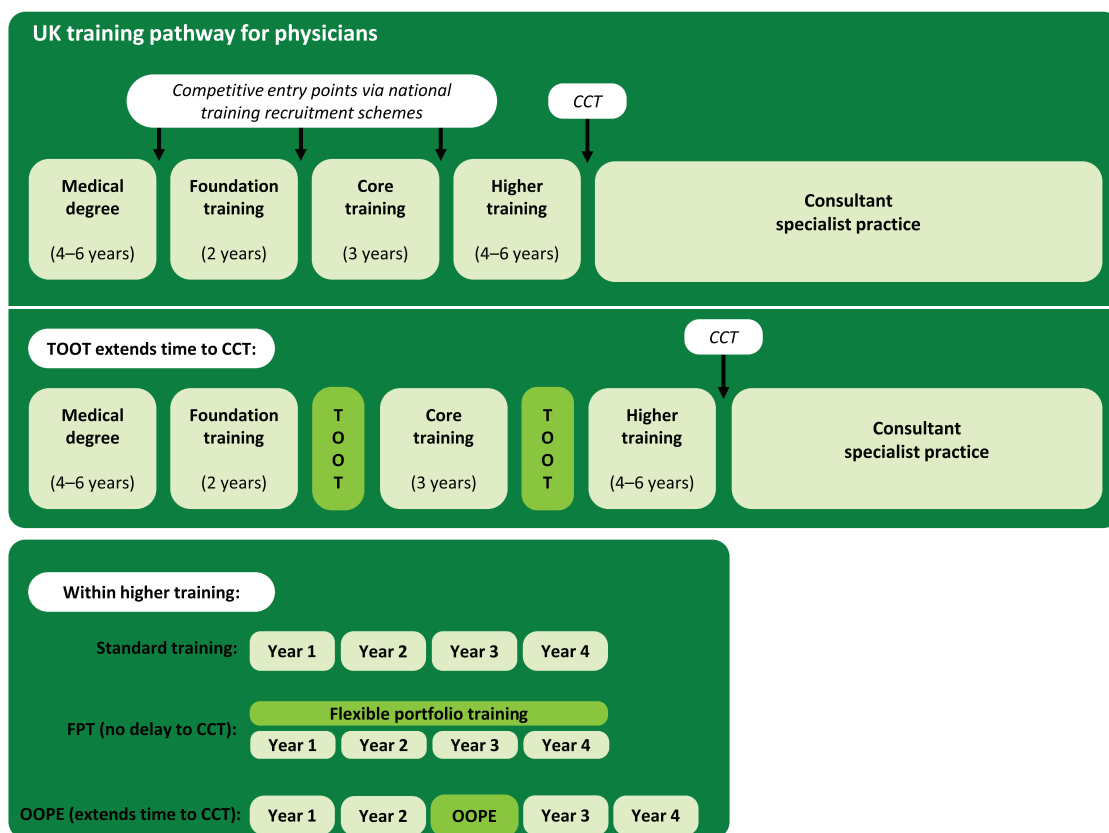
UK training pathway for physicians

Competitive entry points via national training recruitment schemes

CCT

Medical degree

(4–6 years)

Foundation training

(2 years)

Core training

(3 years)

Higher training

(4–6 years)

Consultant specialist practice

TOOT extends time to CCT:

CCT

Medical degree

(4–6 years)

Foundation training

(2 years)

TOOT

Core training

(3 years)

TOOT

Higher training

(4–6 years)

Consultant specialist practice

Within higher training:

Standard training: Year 1 Year 2 Year 3 Year 4

FPT (no delay to CCT): Flexible portfolio training
Year 1 Year 2 Year 3 Year 4

OOPE (extends time to CCT): Year 1 Year 2 OOPE Year 3 Year 4